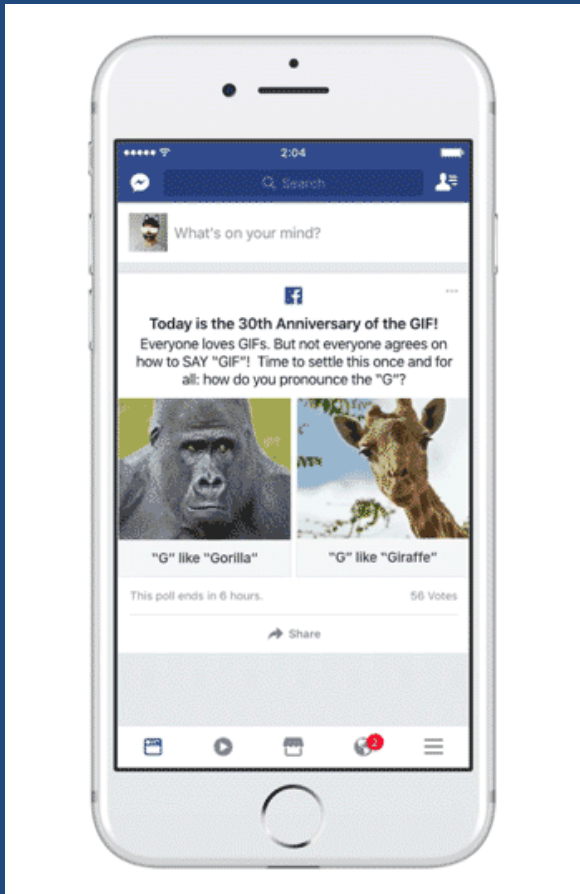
2:04

Search

What's on your mind?

Today is the 30th Anniversary of the GIF!
Everyone loves GIFs. But not everyone agrees on how to SAY "GIF"! Time to settle this once and for all: how do you pronounce the "G"?

"G" like "Gorilla"

"G" like "Giraffe"

This poll ends in 6 hours.

56 Votes

Share

2